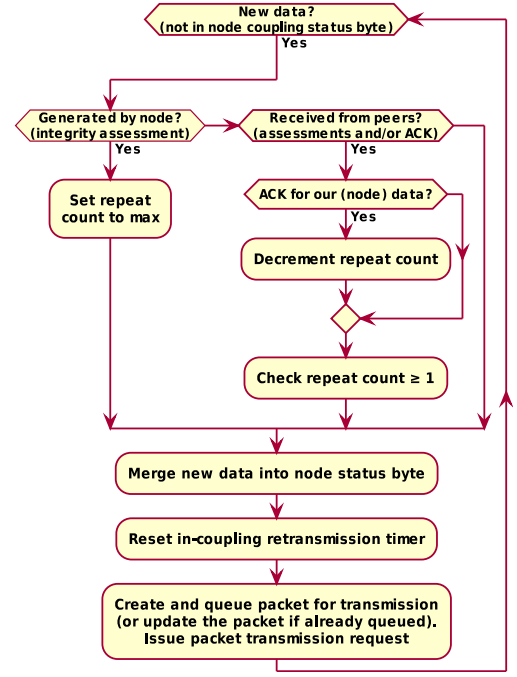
New data?
(not in node coupling status byte)
Yes

Generated by node?
(integrity assessment)
Yes

Set repeat count to max

Received from peers?
(assessments and/or ACK)
Yes

ACK for our (node) data?
Yes

Decrement repeat count

Check repeat count ≥ 1

Merge new data into node status byte

Reset in-coupling retransmission timer

Create and queue packet for transmission
(or update the packet if already queued).
Issue packet transmission request